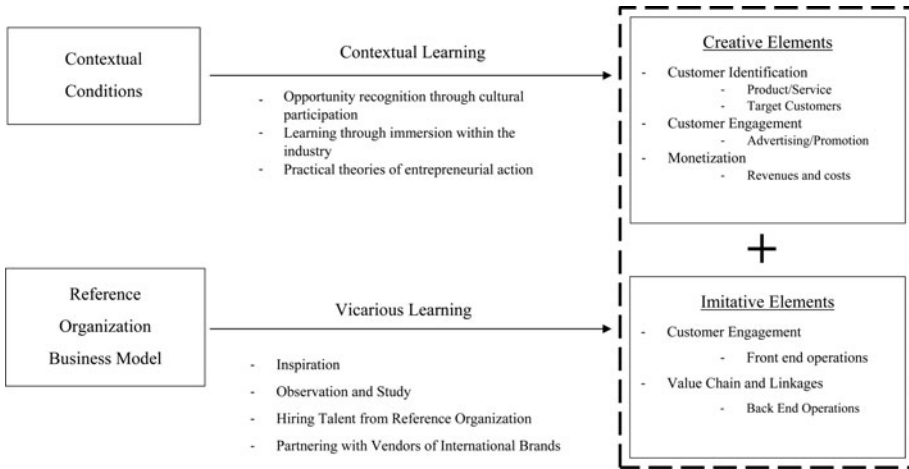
Contextual Conditions

Contextual Learning

- Opportunity recognition through cultural participation
- Learning through immersion within the industry
- Practical theories of entrepreneurial action

Creative Elements

- Customer Identification
  - Product/Service
  - Target Customers
- Customer Engagement
  - Advertising/Promotion
- Monetization
  - Revenues and costs

+

Reference Organization Business Model

Vicarious Learning

- Inspiration
- Observation and Study
- Hiring Talent from Reference Organization
- Partnering with Vendors of International Brands

Imitative Elements

- Customer Engagement
  - Front end operations
- Value Chain and Linkages
  - Back End Operations